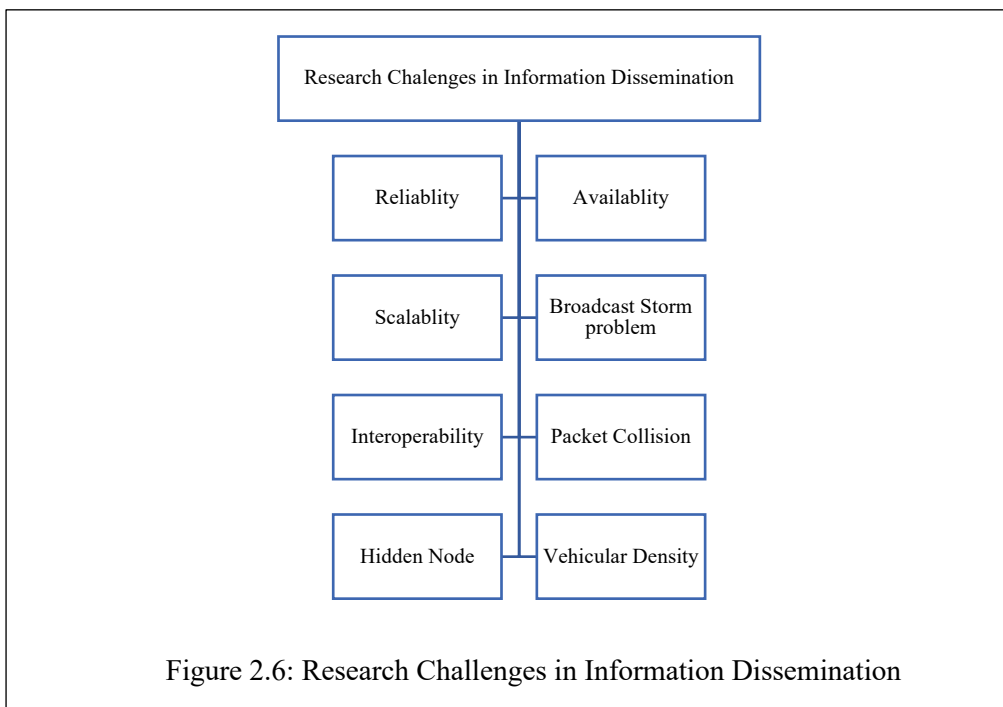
Research Chalenges in Information Dissemination

Reliablity

Availablity

Scalablity

Broadcast Storm problem

Interoperability

Packet Collision

Hidden Node

Vehicular Density

Figure 2.6: Research Challenges in Information Dissemination